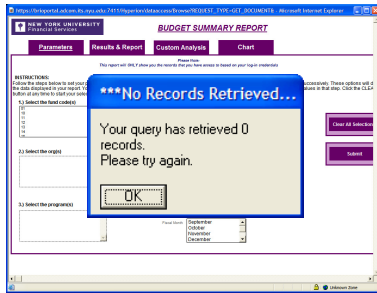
https://hrireportal.adcom.its.nyu.edu:7451/Hyperion/dataaccess/Browse/REQUEST_TYPE=GET_DOCUMENT&... - Microsoft Internet Explorer

NEW YORK UNIVERSITY
Financial Services

BUDGET SUMMARY REPORT

Parameters
Results & Report
Custom Analysis
Chart

Please Note:
This report will ONLY show you the records that you have access to based on your log-in credentials

INSTRUCTIONS:
Follow the steps below to set your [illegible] successively. These options will d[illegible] the data displayed in your report. Yo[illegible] values in that step. Click the CLEA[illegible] button at any time to start your selec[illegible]

1.) Select the fund code(s)
10
11
12
13
14

2.) Select the org(s)

3.) Select the program(s)

Clear All Selection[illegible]

Submit

Fiscal Month
September
October
November
December

***No Records Retrieved...

Your query has retrieved 0 records.
Please try again.

OK

Unknown Zone